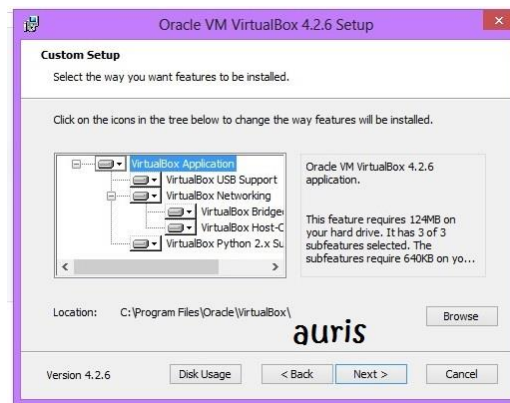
Oracle VM VirtualBox 4.2.6 Setup

Custom Setup

Select the way you want features to be installed.

Click on the icons in the tree below to change the way features will be installed.

VirtualBox Application
VirtualBox USB Support
VirtualBox Networking
VirtualBox Bridge
VirtualBox Host-C
VirtualBox Python 2.x Su

Oracle VM VirtualBox 4.2.6 application.

This feature requires 124MB on your hard drive. It has 3 of 3 subfeatures selected. The subfeatures require 640KB on yo...

Location: C:\Program Files\Oracle\VirtualBox\

Browse

auris

Version 4.2.6

Disk Usage

< Back

Next >

Cancel